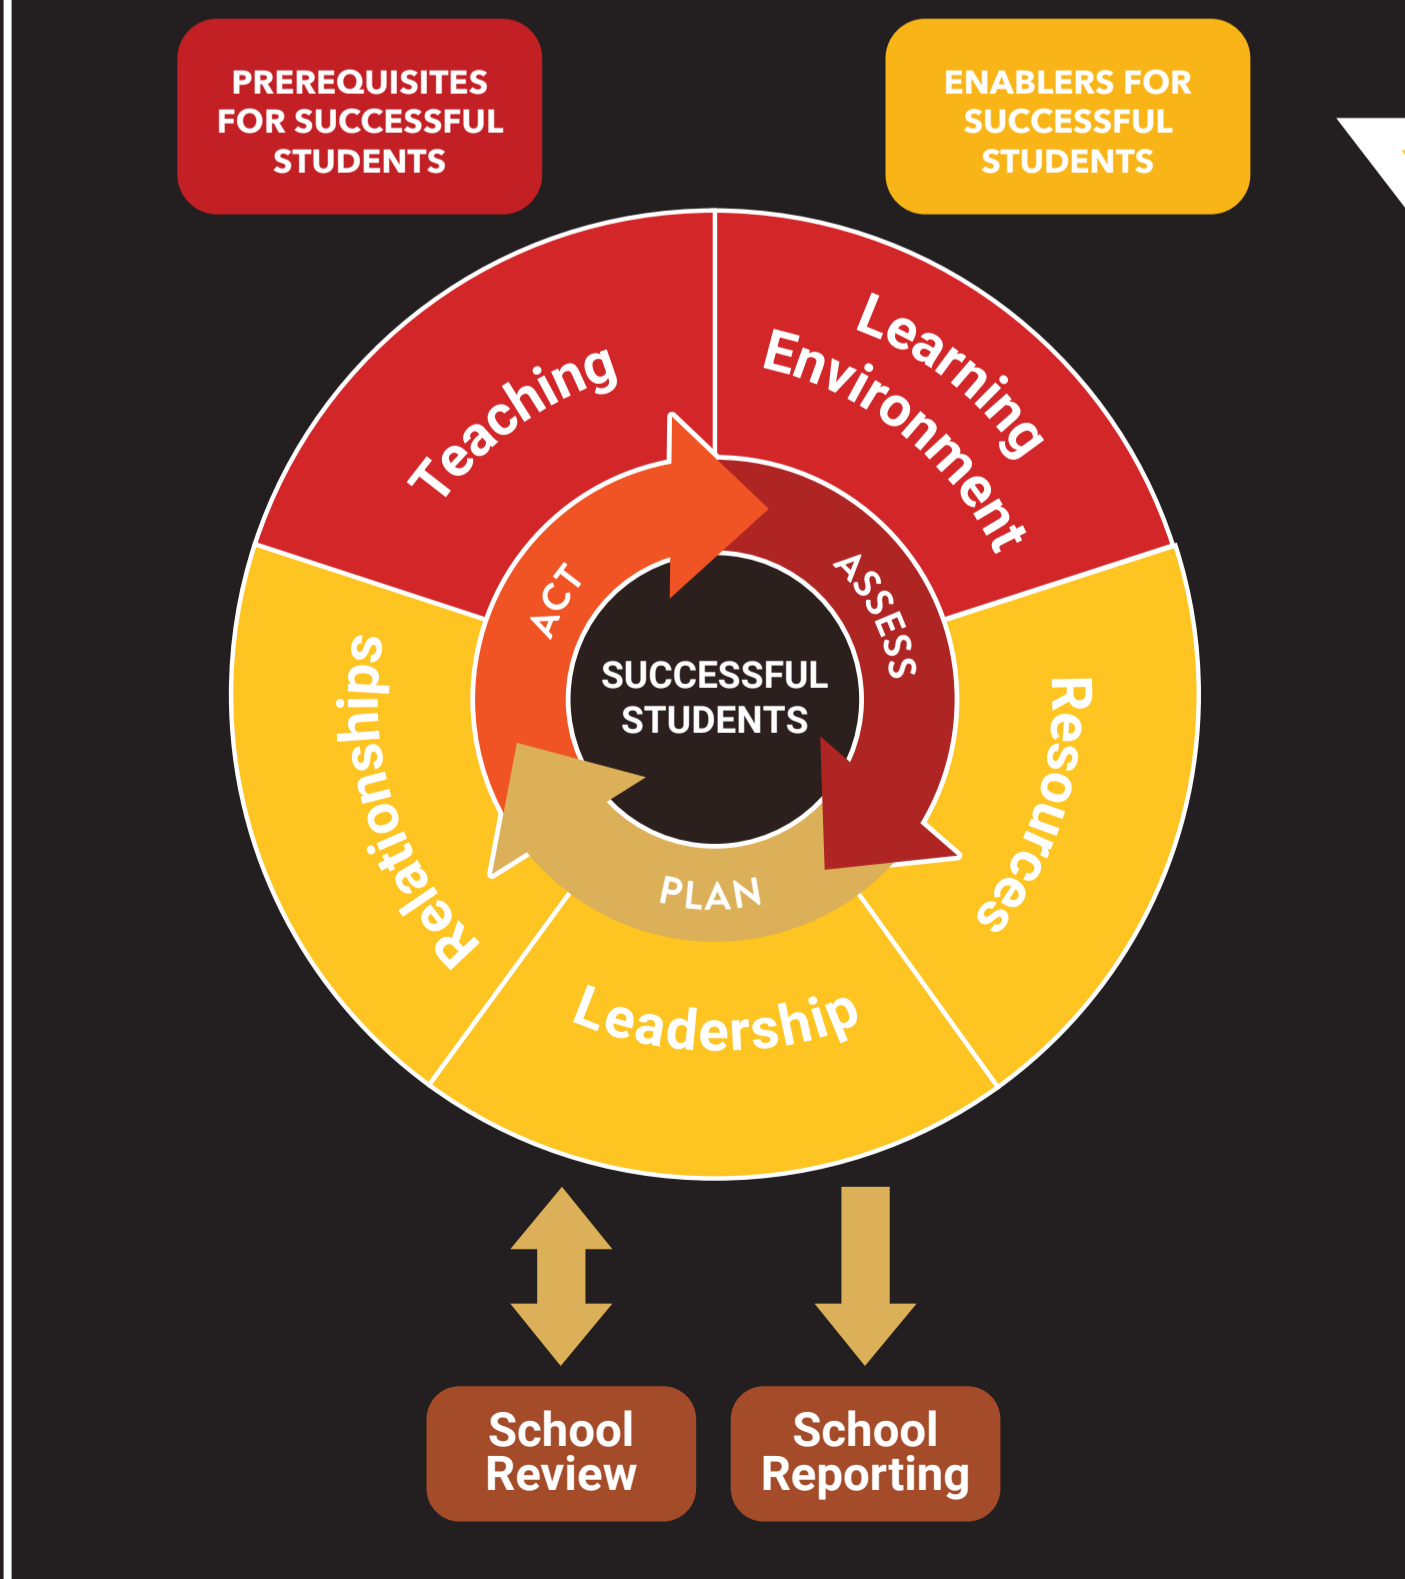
PREREQUISITES FOR SUCCESSFUL STUDENTS

ENABLERS FOR SUCCESSFUL STUDENTS

Teaching

Learning Environment

ACT

ASSESS

SUCCESSFUL STUDENTS

PLAN

Relationships

Resources

Leadership

School Review

School Reporting